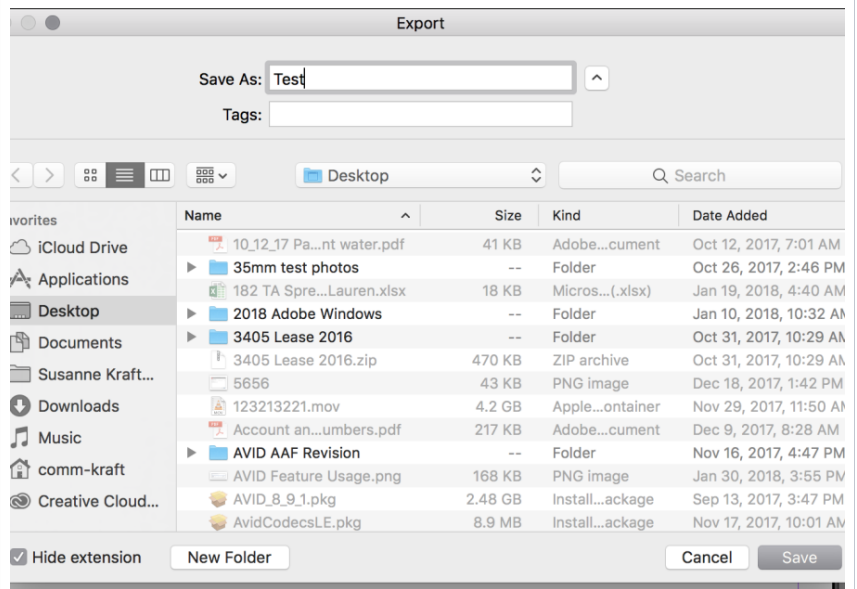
Export

Save As: Test

Tags:

Desktop

Search

avorites

iCloud Drive

Applications

Desktop

Documents

Susanne Kraft...

Downloads

Music

comm-kraft

Creative Cloud...

| Name | Size | Kind | Date Added |
|---|---|---|---|
| 10_12_17 Pa...nt water.pdf | 41 KB | Adobe...cument | Oct 12, 2017, 7:01 AM |
| 35mm test photos | -- | Folder | Oct 26, 2017, 2:46 PM |
| 182 TA Spre...Lauren.xlsx | 18 KB | Micros...(.xlsx) | Jan 19, 2018, 4:40 AM |
| 2018 Adobe Windows | -- | Folder | Jan 10, 2018, 10:32 AM |
| 3405 Lease 2016 | -- | Folder | Oct 31, 2017, 10:29 AM |
| 3405 Lease 2016.zip | 470 KB | ZIP archive | Oct 31, 2017, 10:29 AM |
| 5656 | 43 KB | PNG image | Dec 18, 2017, 1:42 PM |
| 123213221.mov | 4.2 GB | Apple...ontainer | Nov 29, 2017, 11:50 AM |
| Account an...umbers.pdf | 217 KB | Adobe...cument | Dec 9, 2017, 8:28 AM |
| AVID AAF Revision | -- | Folder | Nov 16, 2017, 4:47 PM |
| AVID Feature Usage.png | 168 KB | PNG image | Jan 30, 2018, 3:55 PM |
| AVID_8_9_1.pkg | 2.48 GB | Install...ackage | Sep 13, 2017, 3:47 PM |
| AvidCodecsLE.pkg | 8.9 MB | Install...ackage | Nov 17, 2017, 10:01 AM |

Hide extension

New Folder

Cancel

Save